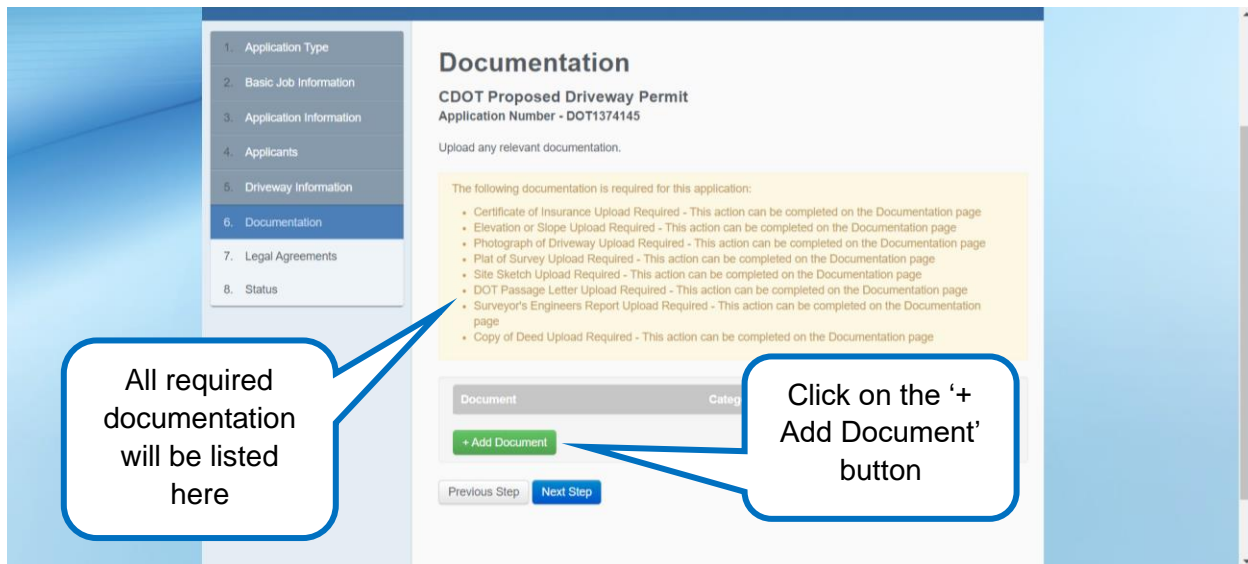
1. Application Type
2. Basic Job Information
3. Application Information
4. Applicants
5. Driveway Information
6. Documentation
7. Legal Agreements
8. Status

Documentation

CDOT Proposed Driveway Permit
Application Number - DOT1374145

Upload any relevant documentation.

The following documentation is required for this application:

- Certificate of Insurance Upload Required - This action can be completed on the Documentation page
- Elevation or Slope Upload Required - This action can be completed on the Documentation page
- Photograph of Driveway Upload Required - This action can be completed on the Documentation page
- Plat of Survey Upload Required - This action can be completed on the Documentation page
- Site Sketch Upload Required - This action can be completed on the Documentation page
- DOT Passage Letter Upload Required - This action can be completed on the Documentation page
- Surveyor's Engineers Report Upload Required - This action can be completed on the Documentation page
- Copy of Deed Upload Required - This action can be completed on the Documentation page

Document | Categ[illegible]

+ Add Document

Previous Step   Next Step

All required documentation will be listed here

Click on the '+ Add Document' button